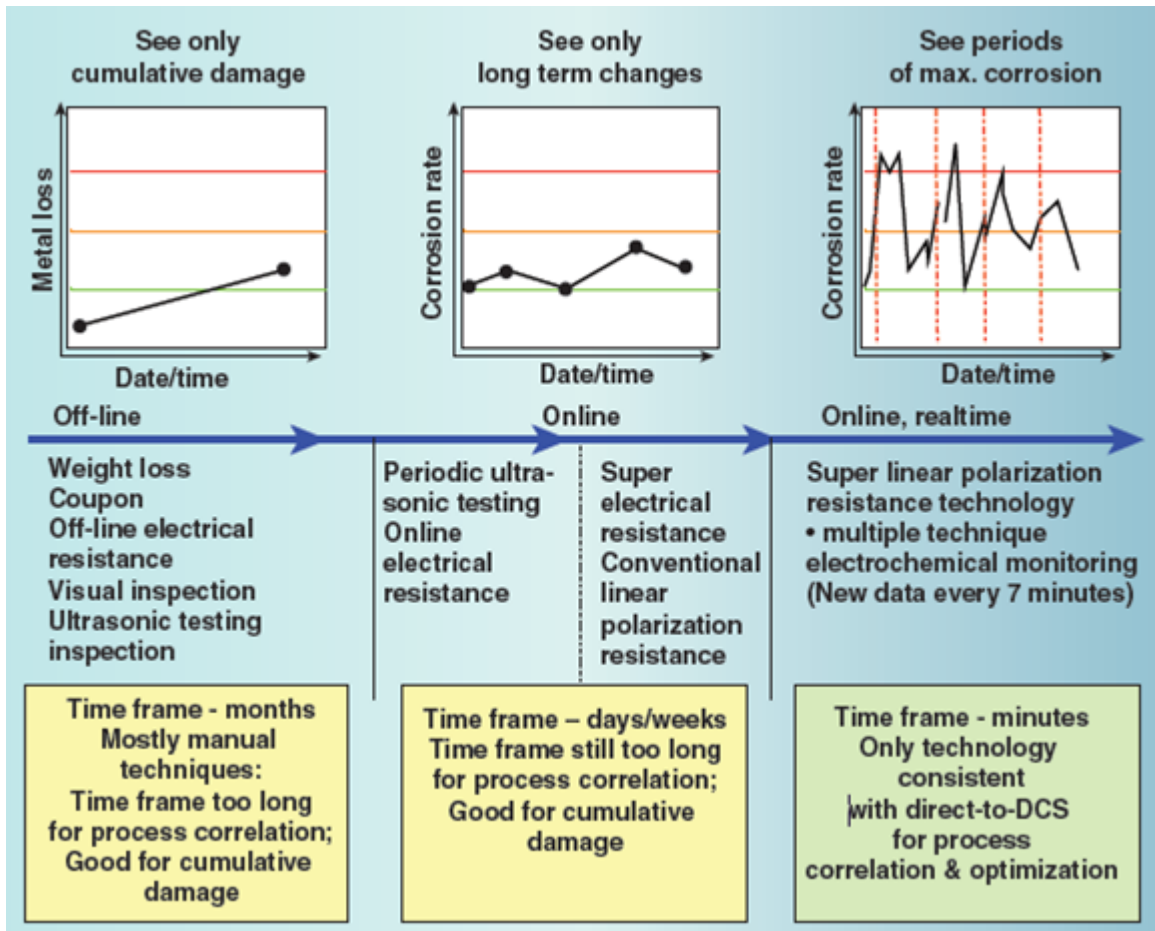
See only cumulative damage

Metal loss

Date/time

See only long term changes

Corrosion rate

Date/time

See periods of max. corrosion

Corrosion rate

Date/time

Off-line

Online

Online, realtime

Weight loss
Coupon
Off-line electrical resistance
Visual inspection
Ultrasonic testing inspection

Periodic ultrasonic testing
Online electrical resistance

Super electrical resistance
Conventional linear polarization resistance

Super linear polarization resistance technology
• multiple technique electrochemical monitoring
(New data every 7 minutes)

Time frame - months
Mostly manual techniques:
Time frame too long for process correlation;
Good for cumulative damage

Time frame – days/weeks
Time frame still too long for process correlation;
Good for cumulative damage

Time frame - minutes
Only technology consistent with direct-to-DCS for process correlation & optimization